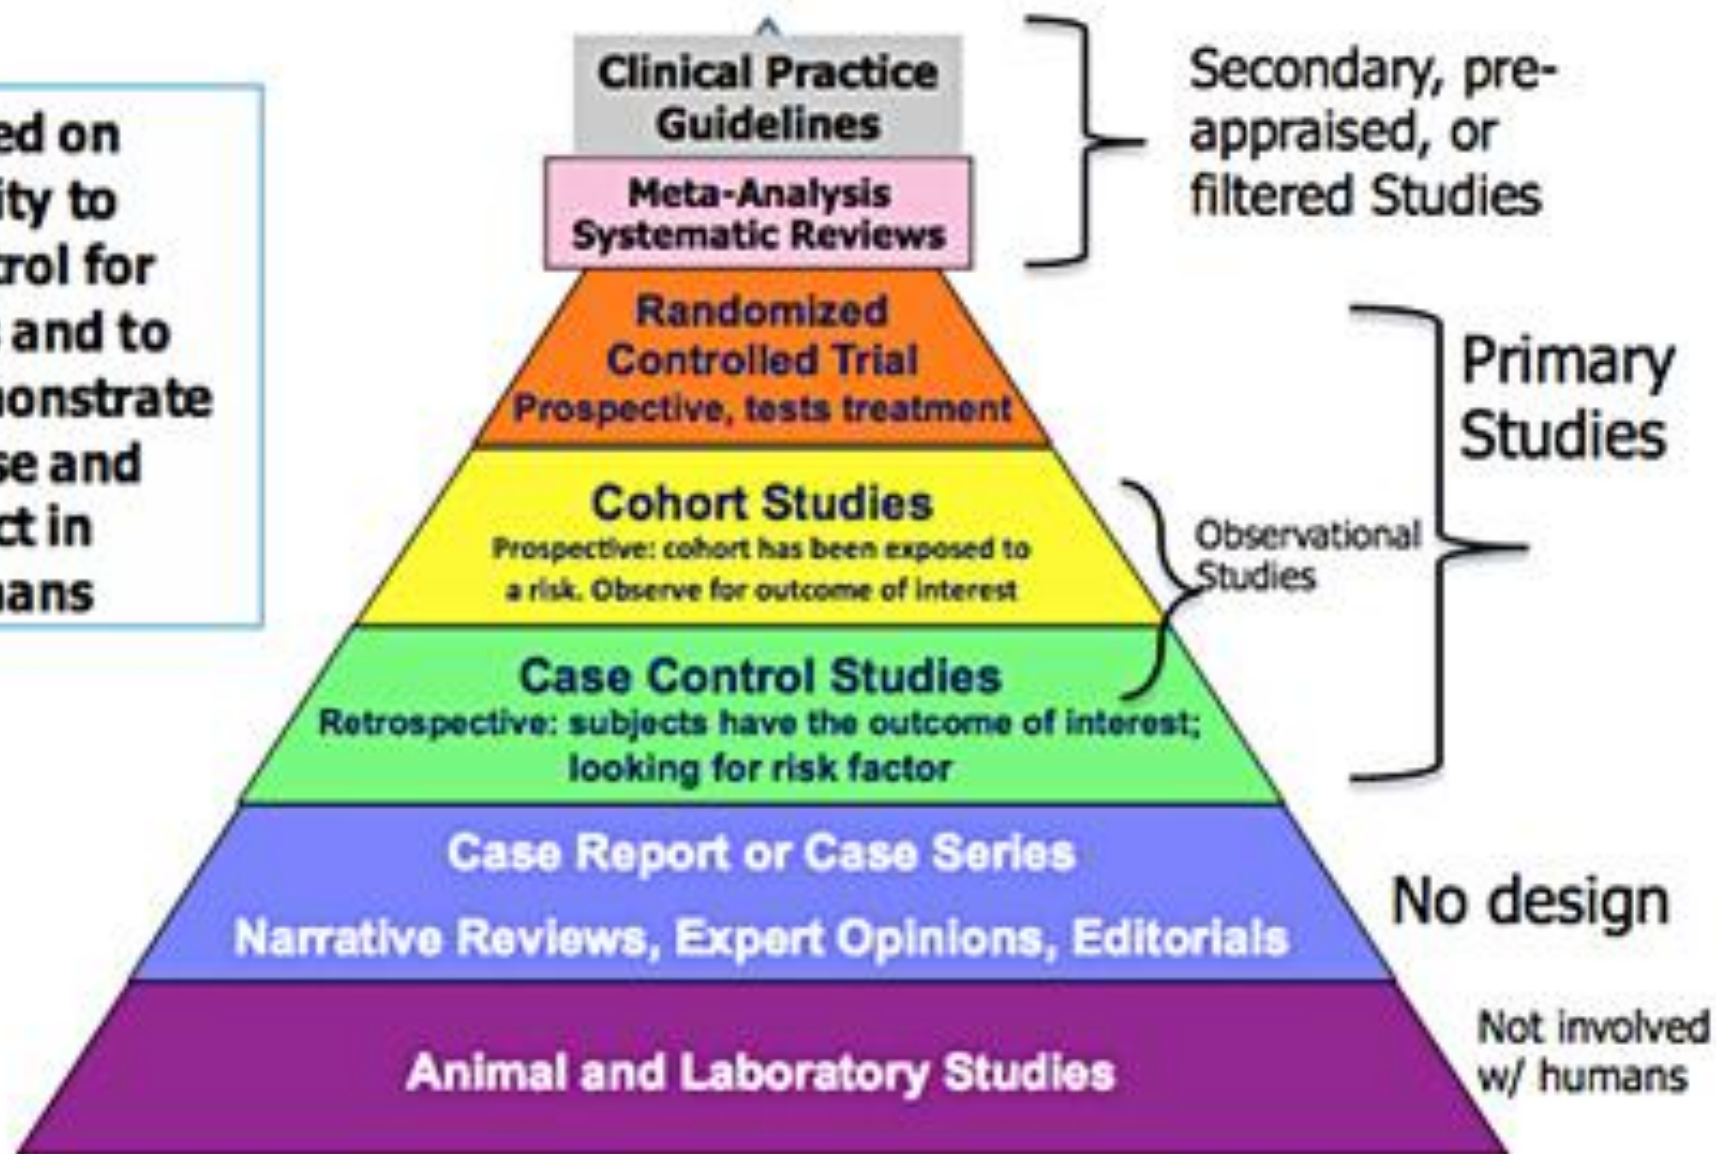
ed on
ity to
rol for
and to
nonstrate
se and
ct in
ans

Clinical Practice Guidelines

Meta-Analysis Systematic Reviews

Secondary, pre-appraised, or filtered Studies

Randomized Controlled Trial
Prospective, tests treatment

Primary Studies

Cohort Studies
Prospective: cohort has been exposed to a risk. Observe for outcome of interest

Observational Studies

Case Control Studies
Retrospective: subjects have the outcome of interest; looking for risk factor

Case Report or Case Series

Narrative Reviews, Expert Opinions, Editorials

No design

Animal and Laboratory Studies

Not involved w/ humans